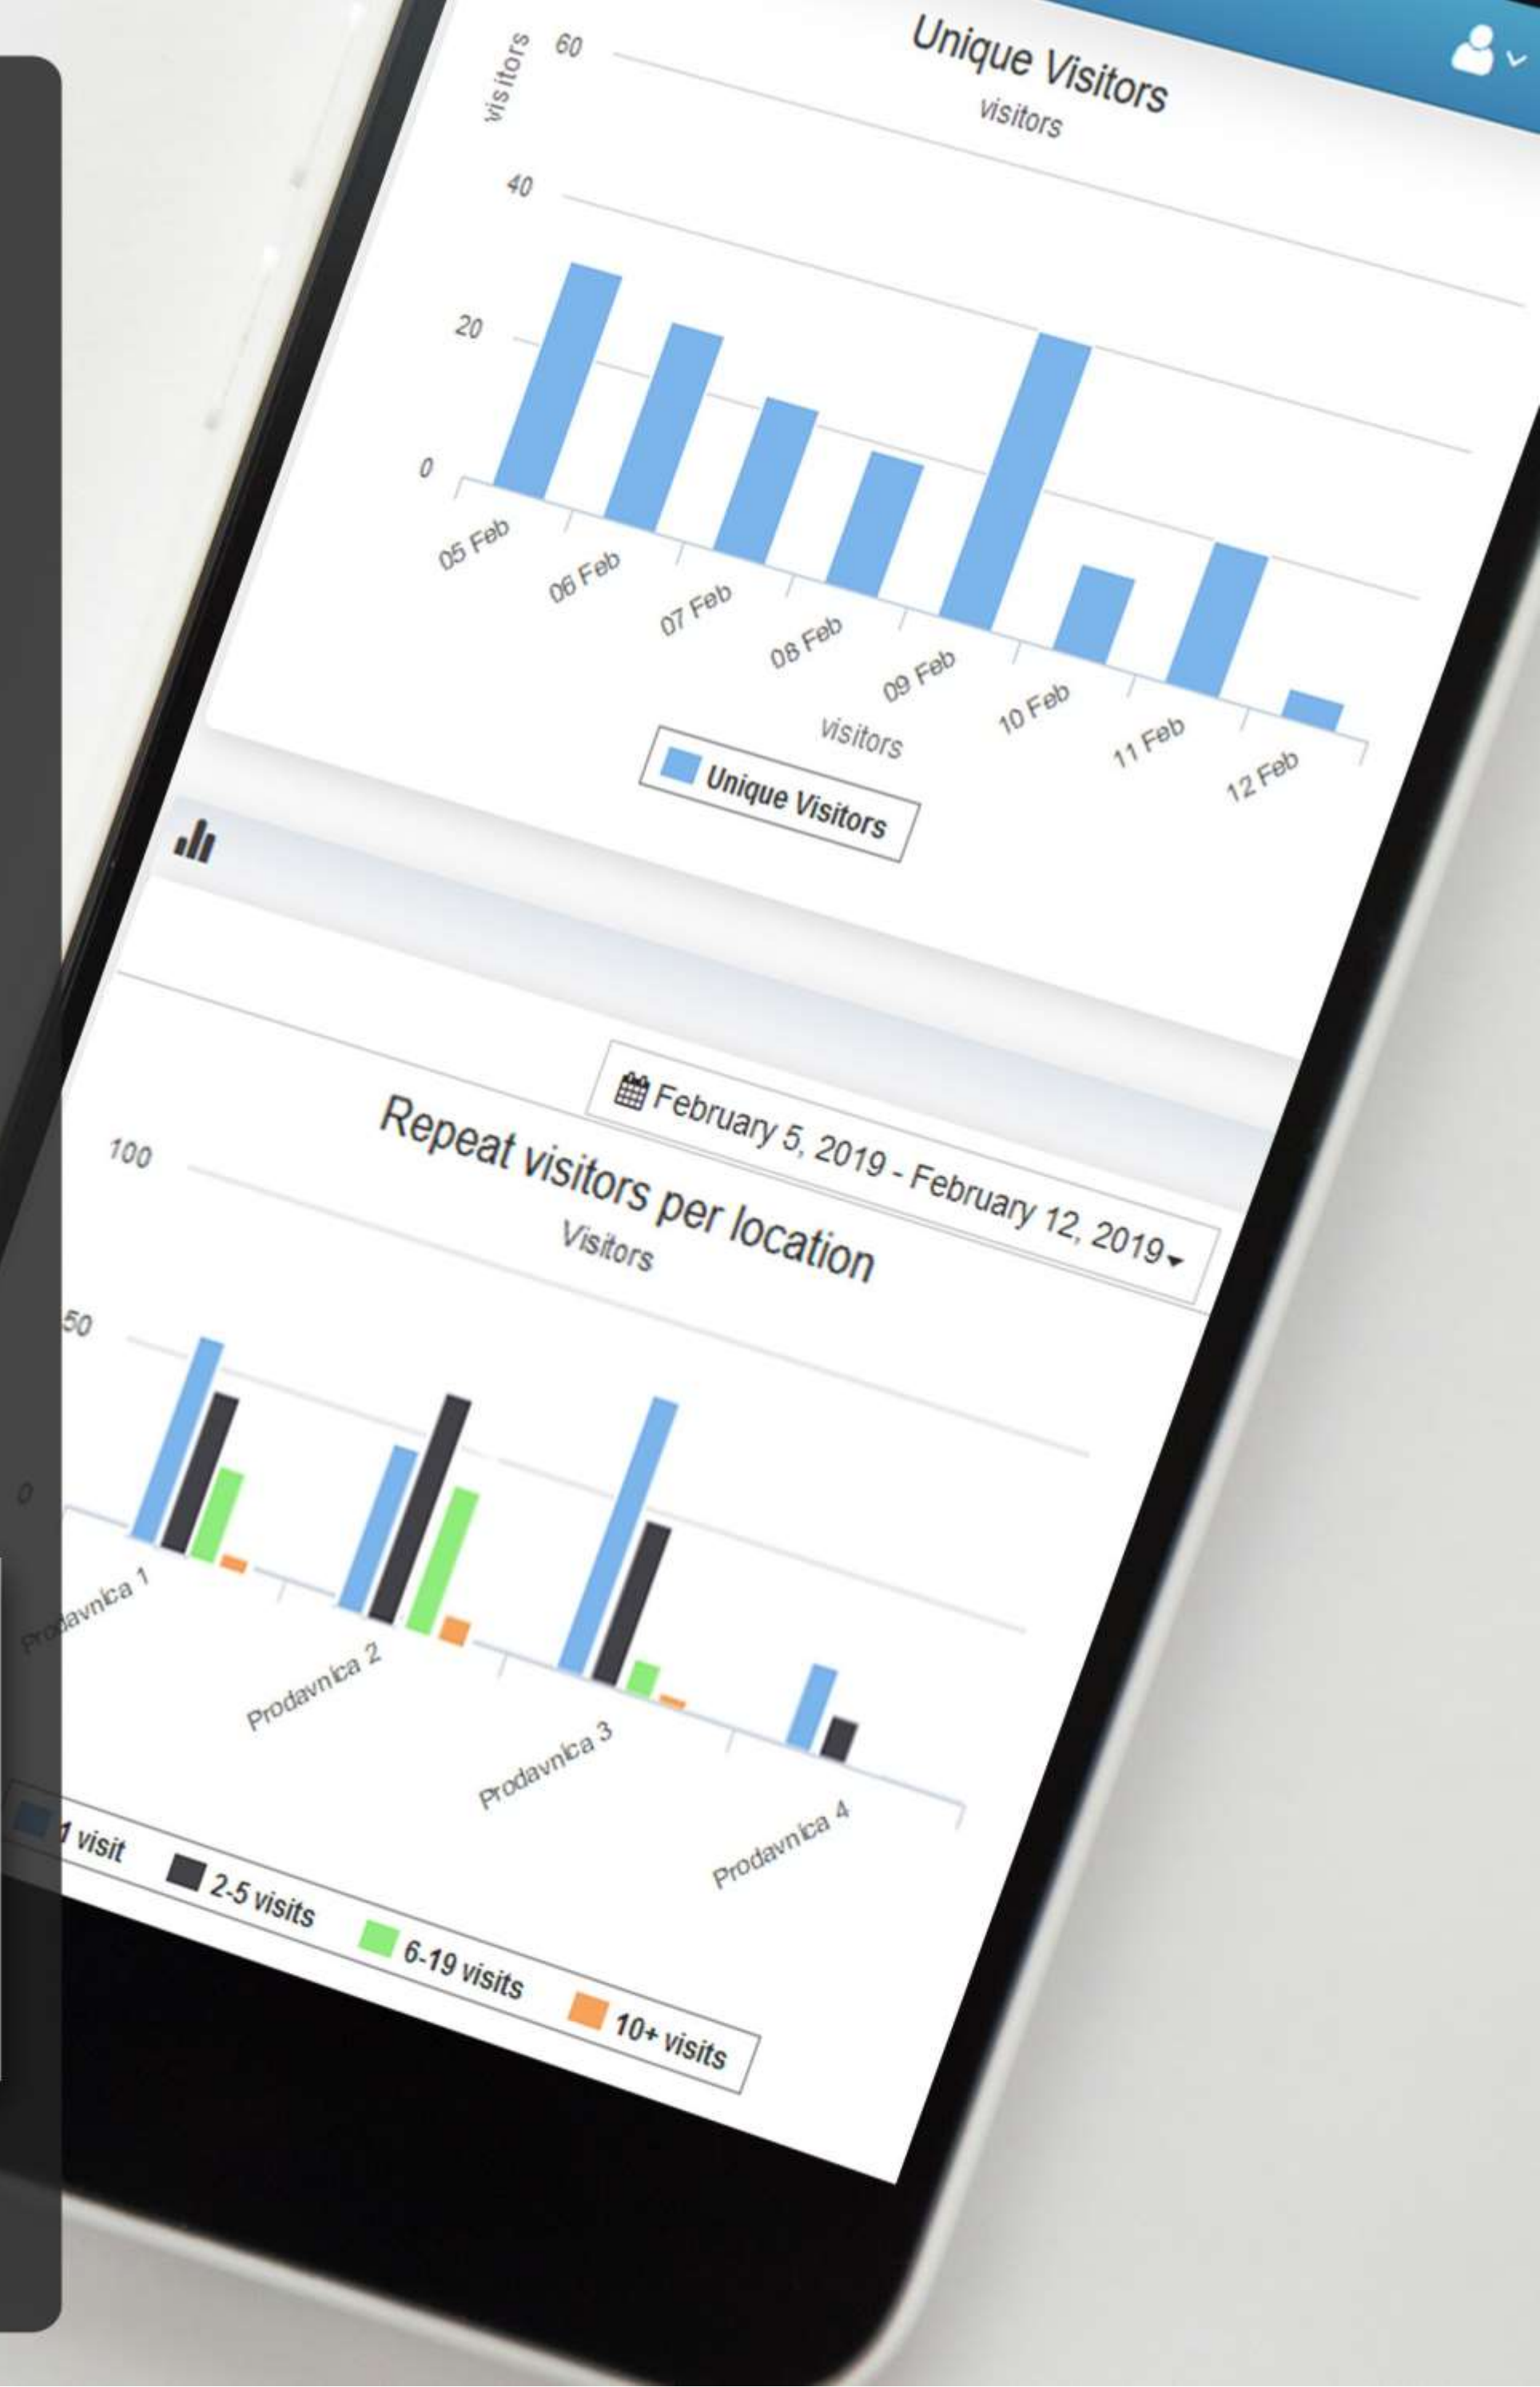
Unique Visitors
visitors

visitors
60
40
20
0

05 Feb
06 Feb
07 Feb
08 Feb
09 Feb
10 Feb
11 Feb
12 Feb
visitors

Unique Visitors

February 5, 2019 - February 12, 2019

Repeat visitors per location
Visitors

100
50
0

Prodavnica 1
Prodavnica 2
Prodavnica 3
Prodavnica 4

1 visit
2-5 visits
6-19 visits
10+ visits